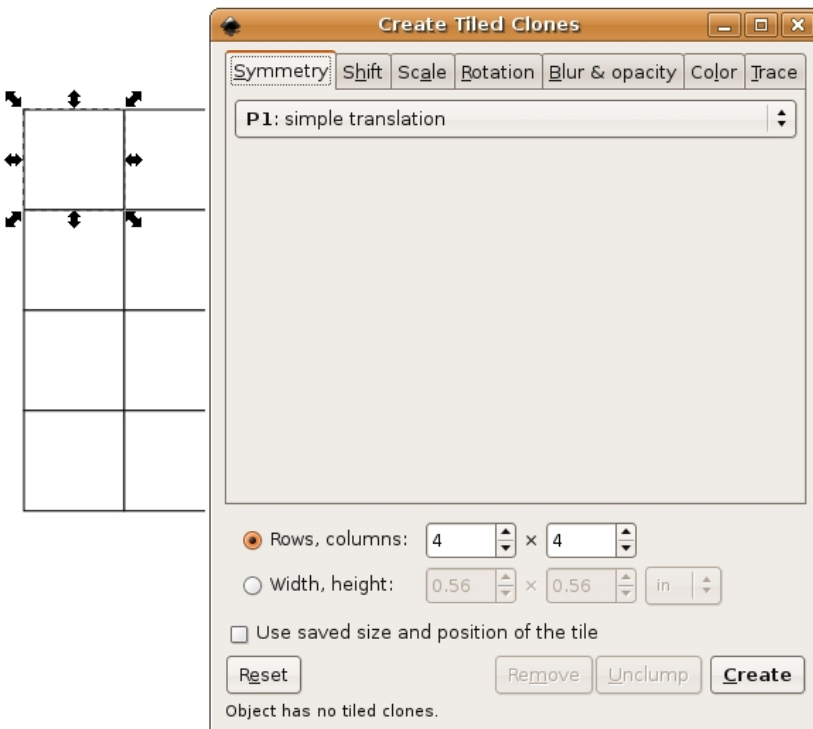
Create Tiled Clones

Symmetry | Shift | Scale | Rotation | Blur & opacity | Color | Trace

P1: simple translation

Rows, columns: 4 × 4

Width, height: 0.56 × 0.56 in

Use saved size and position of the tile

Reset

Remove

Unclump

Create

Object has no tiled clones.